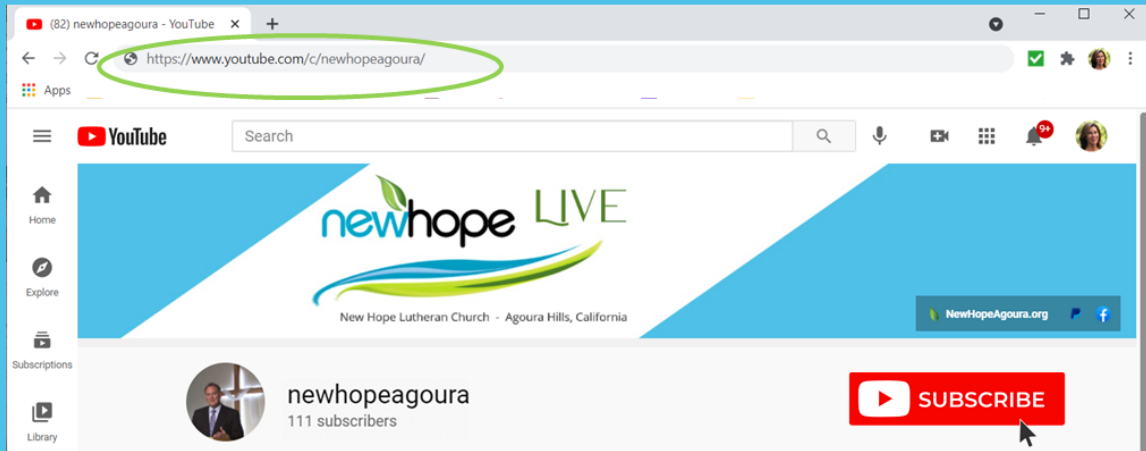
(82) newhopeagoura - YouTube

https://www.youtube.com/c/newhopeagoura/

Apps

YouTube

Search

9+

Home

Explore

Subscriptions

Library

newhope LIVE

New Hope Lutheran Church - Agoura Hills, California

NewHopeAgoura.org

newhopeagoura
111 subscribers

SUBSCRIBE